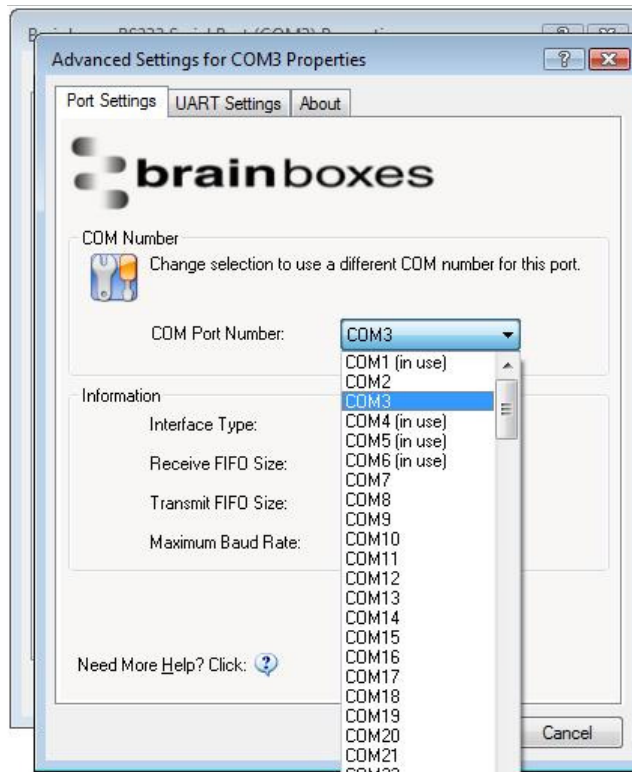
Brainboxes RS232 Serial Port (COM3) Properties

Advanced Settings for COM3 Properties

?

Port Settings | UART Settings | About

brainboxes

COM Number

Change selection to use a different COM number for this port.

COM Port Number: COM3

COM1 (in use)
COM2
COM3
COM4 (in use)
COM5 (in use)
COM6 (in use)
COM7
COM8
COM9
COM10
COM11
COM12
COM13
COM14
COM15
COM16
COM17
COM18
COM19
COM20
COM21
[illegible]

Information

Interface Type:

Receive FIFO Size:

Transmit FIFO Size:

Maximum Baud Rate:

Need More Help? Click:

Cancel